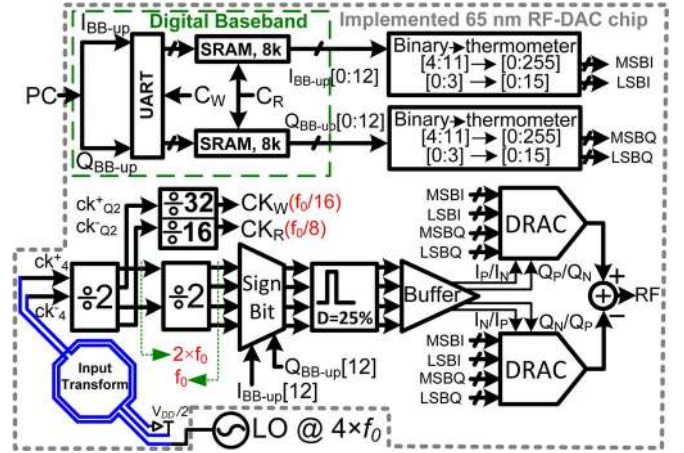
Digital Baseband

Implemented 65 nm RF-DAC chip

$I_{BB\text{-}up}$

UART

SRAM, 8k

$C_W$

$C_R$

SRAM, 8k

PC

$Q_{BB\text{-}up}$

$I_{BB\text{-}up}[0:12]$

$Q_{BB\text{-}up}[0:12]$

Binary → thermometer
[4:11] → [0:255]
[0:3] → [0:15]

MSBI
LSBI

Binary → thermometer
[4:11] → [0:255]
[0:3] → [0:15]

MSBQ
LSBQ

$ck^{+}_{Q2}$
$ck^{-}_{Q2}$

÷32 $CK_W$ ($f_0$/16)
÷16 $CK_R$ ($f_0$/8)

$ck^{+}_{4}$
$ck^{-}_{4}$

÷2

÷2

Sign Bit

D=25%

Buffer

$2\times f_0$

$f_0$

$Q_{BB\text{-}up}[12]$

$I_{BB\text{-}up}[12]$

Input Transform

$V_{DD}/2$

LO @ $4\times f_0$

MSBI
LSBI
MSBQ
LSBQ

DRAC

$I_P/I_N$

$Q_P/Q_N$

+

RF

−

$I_N/I_P$

$Q_N/Q_P$

MSBI
LSBI
MSBQ
LSBQ

DRAC